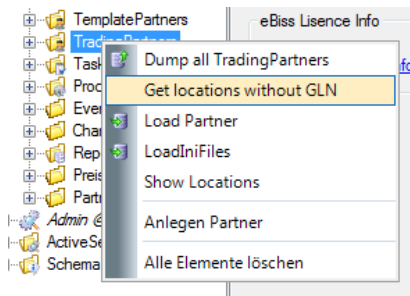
TemplatePartners
TradingPartners
Task
Proc
Ever
Char
Rep
Preis
Partr
Admin @
ActiveSe
Schema
eBiss Lisence Info
fo
Dump all TradingPartners
Get locations without GLN
Load Partner
LoadIniFiles
Show Locations
Anlegen Partner
Alle Elemente löschen